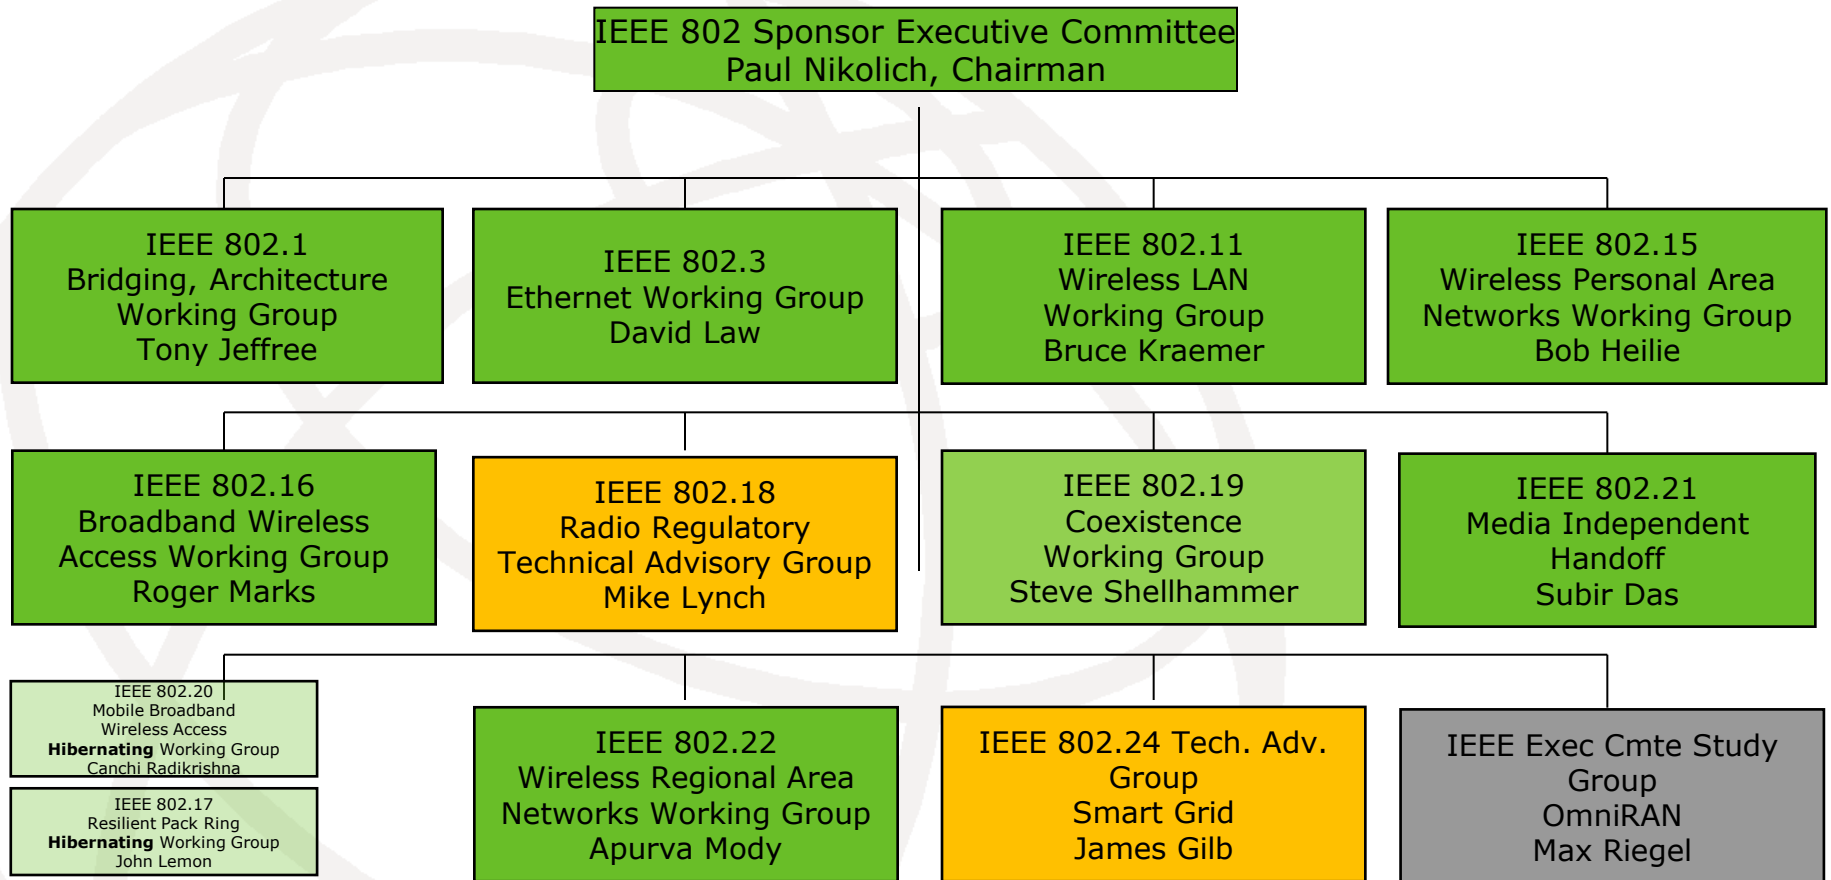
IEEE 802 Sponsor Executive Committee
Paul Nikolich, Chairman

IEEE 802.1
Bridging, Architecture
Working Group
Tony Jeffree

IEEE 802.3
Ethernet Working Group
David Law

IEEE 802.11
Wireless LAN
Working Group
Bruce Kraemer

IEEE 802.15
Wireless Personal Area
Networks Working Group
Bob Heilie

IEEE 802.16
Broadband Wireless
Access Working Group
Roger Marks

IEEE 802.18
Radio Regulatory
Technical Advisory Group
Mike Lynch

IEEE 802.19
Coexistence
Working Group
Steve Shellhammer

IEEE 802.21
Media Independent
Handoff
Subir Das

IEEE 802.20
Mobile Broadband
Wireless Access
**Hibernating** Working Group
Canchi Radikrishna

IEEE 802.17
Resilient Pack Ring
**Hibernating** Working Group
John Lemon

IEEE 802.22
Wireless Regional Area
Networks Working Group
Apurva Mody

IEEE 802.24 Tech. Adv.
Group
Smart Grid
James Gilb

IEEE Exec Cmte Study
Group
OmniRAN
Max Riegel